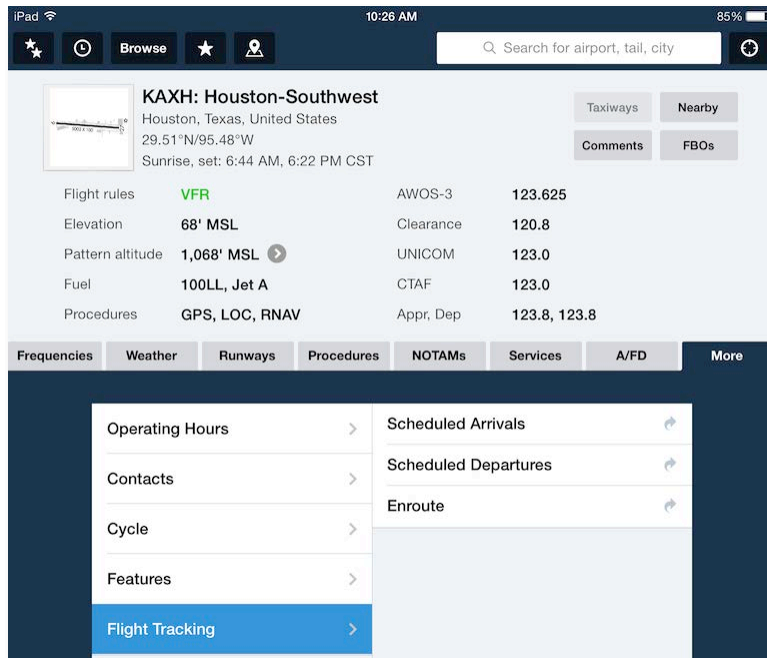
iPad 10:26 AM 85%

Browse

Search for airport, tail, city

KAXH: Houston-Southwest
Houston, Texas, United States
29.51°N/95.48°W
Sunrise, set: 6:44 AM, 6:22 PM CST

Taxiways Nearby
Comments FBOs

| Flight rules | VFR | AWOS-3 | 123.625 |
|---|---|---|---|
| Elevation | 68' MSL | Clearance | 120.8 |
| Pattern altitude | 1,068' MSL | UNICOM | 123.0 |
| Fuel | 100LL, Jet A | CTAF | 123.0 |
| Procedures | GPS, LOC, RNAV | Appr, Dep | 123.8, 123.8 |

Frequencies Weather Runways Procedures NOTAMs Services A/FD More

Operating Hours
Contacts
Cycle
Features
Flight Tracking

Scheduled Arrivals
Scheduled Departures
Enroute